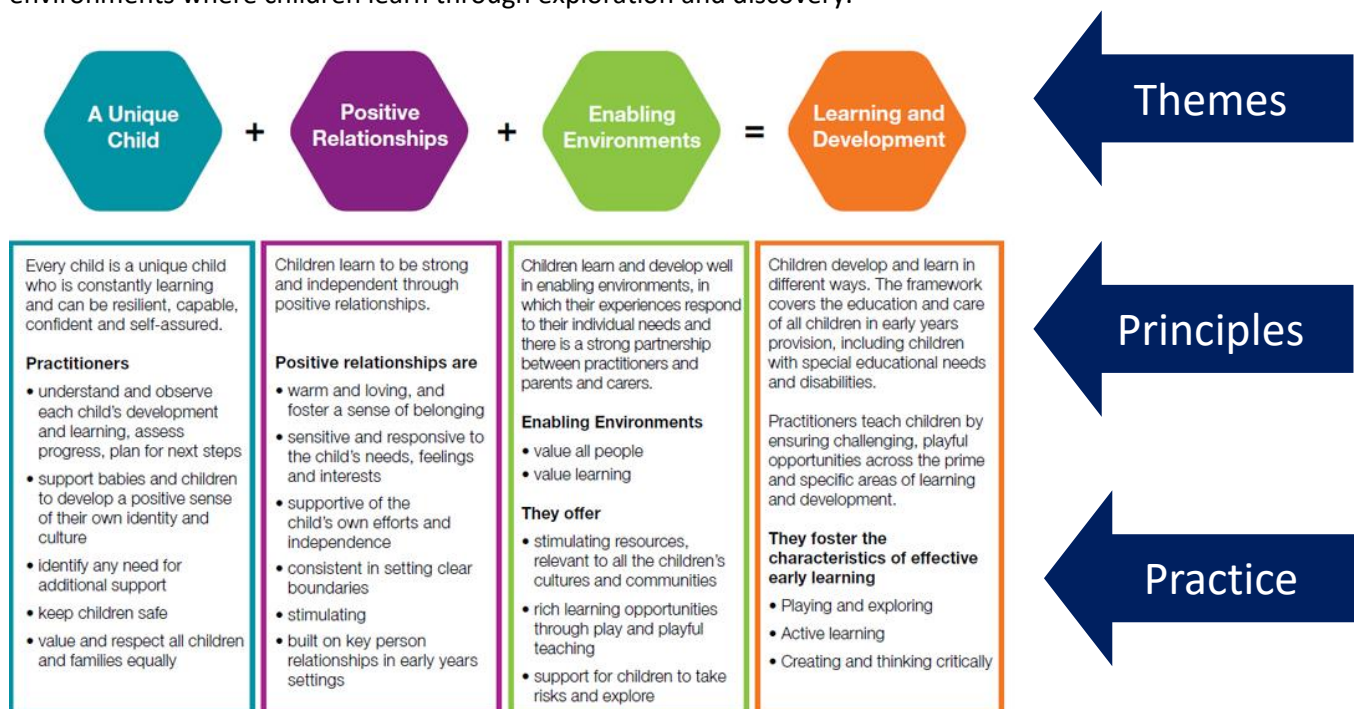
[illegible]

A Unique Child + Positive Relationships + Enabling Environments = Learning and Development

Themes

Every child is a unique child who is constantly learning and can be resilient, capable, confident and self-assured.

Practitioners

• understand and observe each child's development and learning, assess progress, plan for next steps
• support babies and children to develop a positive sense of their own identity and culture
• identify any need for additional support
• keep children safe
• value and respect all children and families equally

Children learn to be strong and independent through positive relationships.

Positive relationships are

• warm and loving, and foster a sense of belonging
• sensitive and responsive to the child's needs, feelings and interests
• supportive of the child's own efforts and independence
• consistent in setting clear boundaries
• stimulating
• built on key person relationships in early years settings

Children learn and develop well in enabling environments, in which their experiences respond to their individual needs and there is a strong partnership between practitioners and parents and carers.

Enabling Environments

• value all people
• value learning

They offer

• stimulating resources, relevant to all the children's cultures and communities
• rich learning opportunities through play and playful teaching
• support for children to take risks and explore

Children develop and learn in different ways. The framework covers the education and care of all children in early years provision, including children with special educational needs and disabilities.

Practitioners teach children by ensuring challenging, playful opportunities across the prime and specific areas of learning and development.

They foster the characteristics of effective early learning

• Playing and exploring
• Active learning
• Creating and thinking critically

Principles

Practice